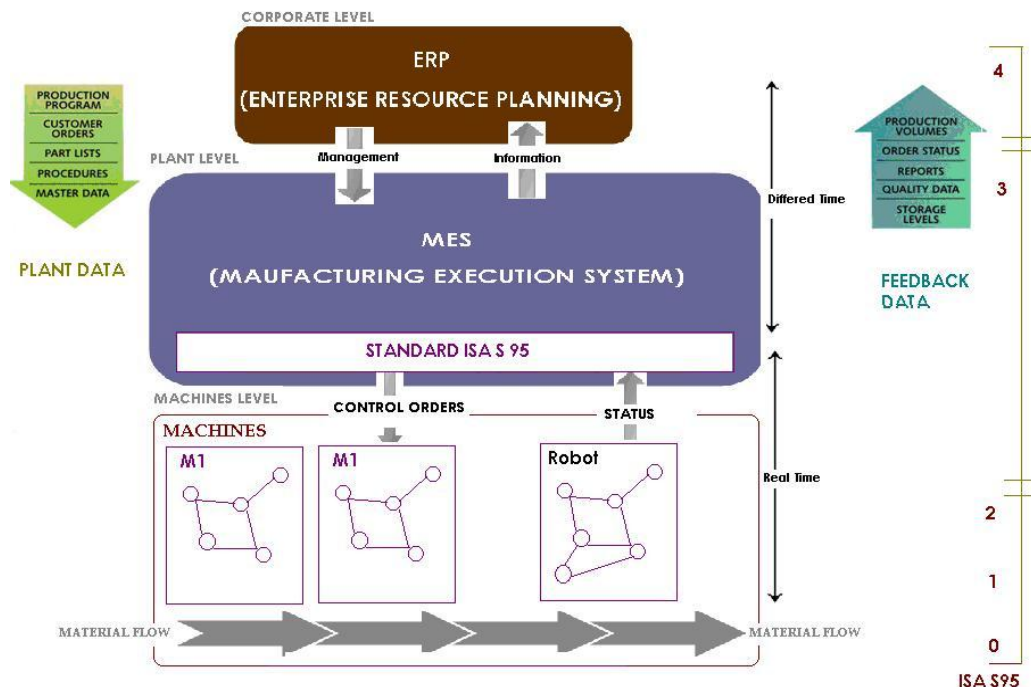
CORPORATE LEVEL

ERP
(ENTERPRISE RESOURCE PLANNING)

PRODUCTION PROGRAM
CUSTOMER ORDERS
PART LISTS
PROCEDURES
MASTER DATA

PLANT DATA

PLANT LEVEL

Management

Information

Differed Time

MES
(MAUFACTURING EXECUTION SYSTEM)

STANDARD ISA S 95

PRODUCTION VOLUMES
ORDER STATUS
REPORTS
QUALITY DATA
STORAGE LEVELS

FEEDBACK DATA

4

3

2

1

0

ISA S95

MACHINES LEVEL

CONTROL ORDERS

STATUS

MACHINES

M1

M1

Robot

Real Time

MATERIAL FLOW

MATERIAL FLOW